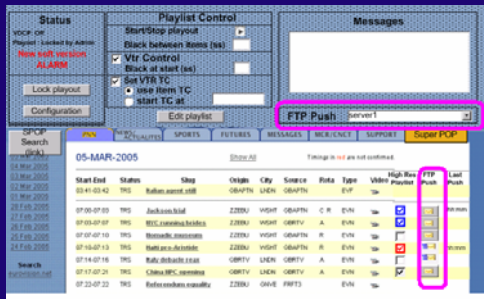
Status

VDCP OK

New soft version

ALARM

Lock playout

Configuration

Playlist Control

Start/Stop playout

Black between items (ss)

Vtr Control

Black at start (ss)

Set VTR TC

use item TC

start TC at

Edit playlist

Messages

FTP Push server1

SPOP Search

03 Mar 2005

04 Mar 2005

05 Mar 2005

03 Mar 2005

02 Mar 2005

28 Feb 2005

27 Feb 2005

26 Feb 2005

25 Feb 2005

24 Feb 2005

Search

SPORTS

FUTURES

MESSAGES

MCR/ENCT

SUPPORT

Super POP

05-MAR-2005

Show All

Timings in red are not confirmed.

| Start-End | Status | Slug | Origin | City | Source | Rota | Type | Video | High Res Playlist | FTP Push | Last Push |
|---|---|---|---|---|---|---|---|---|---|---|---|
| 03:41-03:42 | TRS | Italian agent still | GBAPTN | LNDN | GBAPTN | | EVP | | | | |
| 07:00-07:03 | TRS | Jackson trial | ZZEBU | WSHT | GBAPTN | | EVN | | | | |
| 07:03-07:07 | TRS | BCC running brides | ZZEBU | WSHT | GBRTV | C R | EVN | | | | |
| 07:07-07:10 | TRS | Romanian reaction | ZZEBU | WSHT | GBAPTN | R | EVN | | | | |
| 07:10-07:13 | TRS | Haiti pre-christie | ZZEBU | WSHT | GBAPTN | R | EVN | | | | |
| 07:14-07:16 | TRS | Italy debacle reax | GBRTV | LNDN | GBRTV | A | EVN | | | | |
| 07:17-07:21 | TRS | China NPC opening | GBRTV | LNDN | GBRTV | A | EVN | | | | |
| 07:22-07:22 | TRS | Referendum equality | ZZEBU | GNVE | FRFT3 | | EVN | | | | |